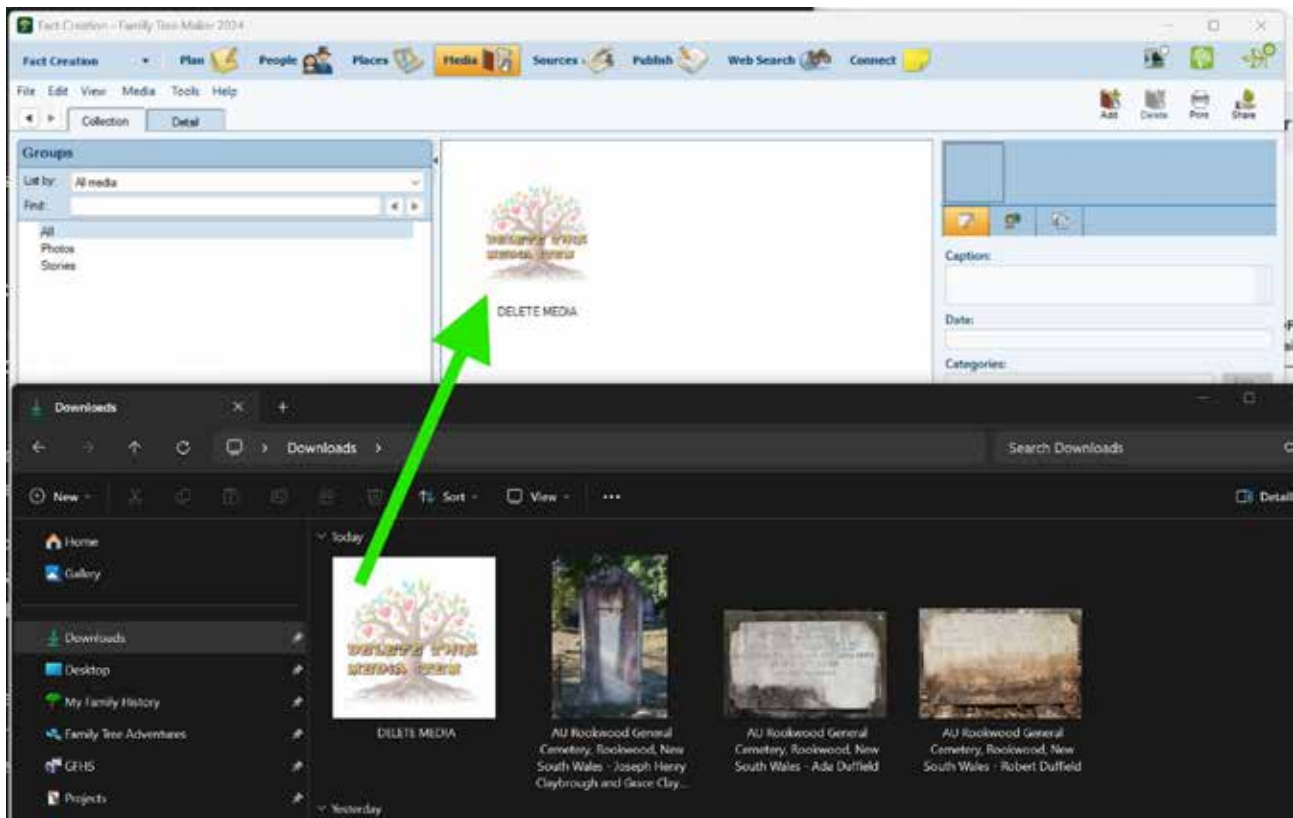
Fact Creation - Family Tree Maker 2024

Fact Creation Plan People Places Media Sources Publish Web Search Connect

File Edit View Media Tools Help

Add Delete Print Share

Collection Detail

Groups

List by: All media

Find:

All
Photos
Stories

DELETE THE MEDIA ITEM

DELETE MEDIA

Caption:

Date:

Categories:

Downloads

Downloads

Search Downloads

New Sort View ···

Details

Home
Gallery

Downloads
Desktop
My Family History
Family Tree Adventures
GFHS
Projects

Today

DELETE THE MEDIA ITEM

DELETE MEDIA

AU Rookwood General Cemetery, Rookwood, New South Wales - Joseph Henry Claybrough and Grace Clay...

AU Rookwood General Cemetery, Rookwood, New South Wales - Ada Duffield

AU Rookwood General Cemetery, Rookwood, New South Wales - Robert Duffield

Yesterday